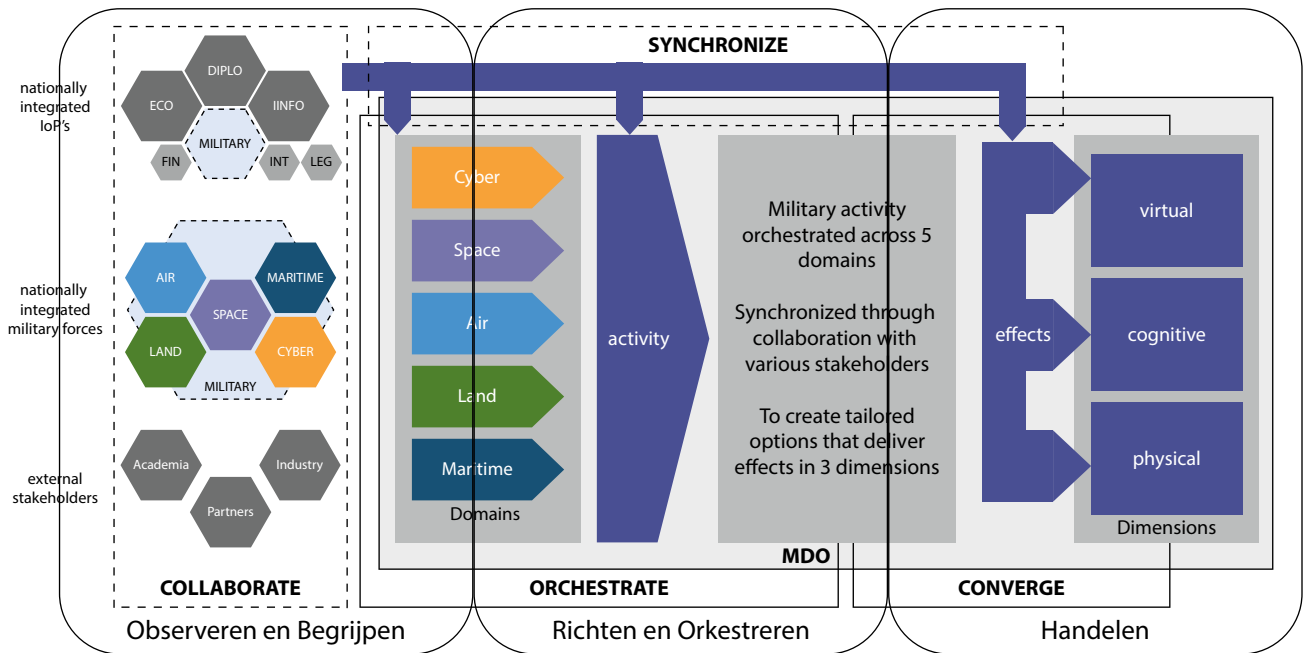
SYNCHRONIZE

nationally integrated IoP's

DIPLO
ECO
IINFO
MILITARY
FIN
INT
LEG

nationally integrated military forces

AIR
MARITIME
SPACE
LAND
CYBER
MILITARY

external stakeholders

Academia
Industry
Partners

COLLABORATE

Cyber
Space
Air
Land
Maritime
Domains

activity

Military activity orchestrated across 5 domains

Synchronized through collaboration with various stakeholders

To create tailored options that deliver effects in 3 dimensions

effects

virtual
cognitive
physical
Dimensions

MDO

ORCHESTRATE

CONVERGE

Observeren en Begrijpen

Richten en Orkestreren

Handelen